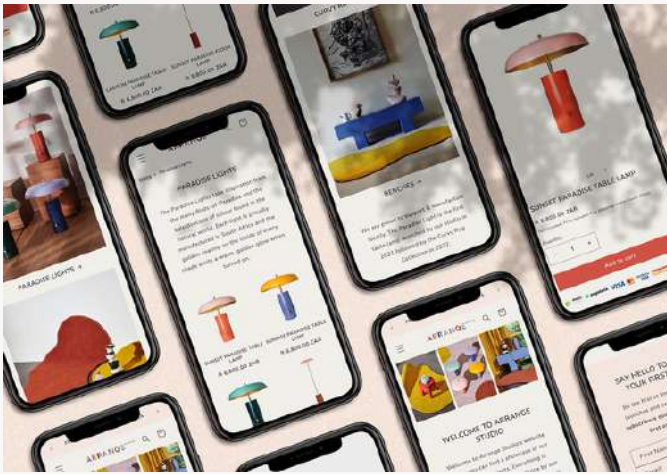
R 6,800.00 ZAR

LANTERN PARADISE TABLE LAMP

SUNSET PARADISE TABLE LAMP

R 6,800.00 ZAR

R 6,800.00 ZAR

PARADISE LIGHTS →

PARADISE LIGHTS

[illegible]

SUNSET PARADISE TABLE LAMP

SUNRISE PARADISE TABLE LAMP

R 6,800.00 ZAR

R 6,800.00 ZAR

BENCHES →

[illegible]

SUNSET PARADISE TABLE LAMP

R 6,800.00 ZAR

1

Add to cart

VISA

ARRANGE

WELCOME TO ARRANGE STUDIO

ARRANGE

SAY HELLO TO YOUR FIRST